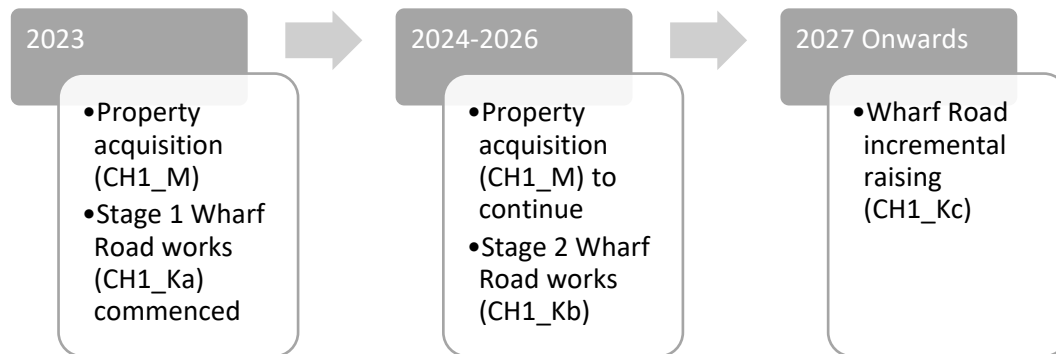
2023

•Property acquisition (CH1_M)
•Stage 1 Wharf Road works (CH1_Ka) commenced

2024-2026

•Property acquisition (CH1_M) to continue
•Stage 2 Wharf Road works (CH1_Kb)

2027 Onwards

•Wharf Road incremental raising (CH1_Kc)